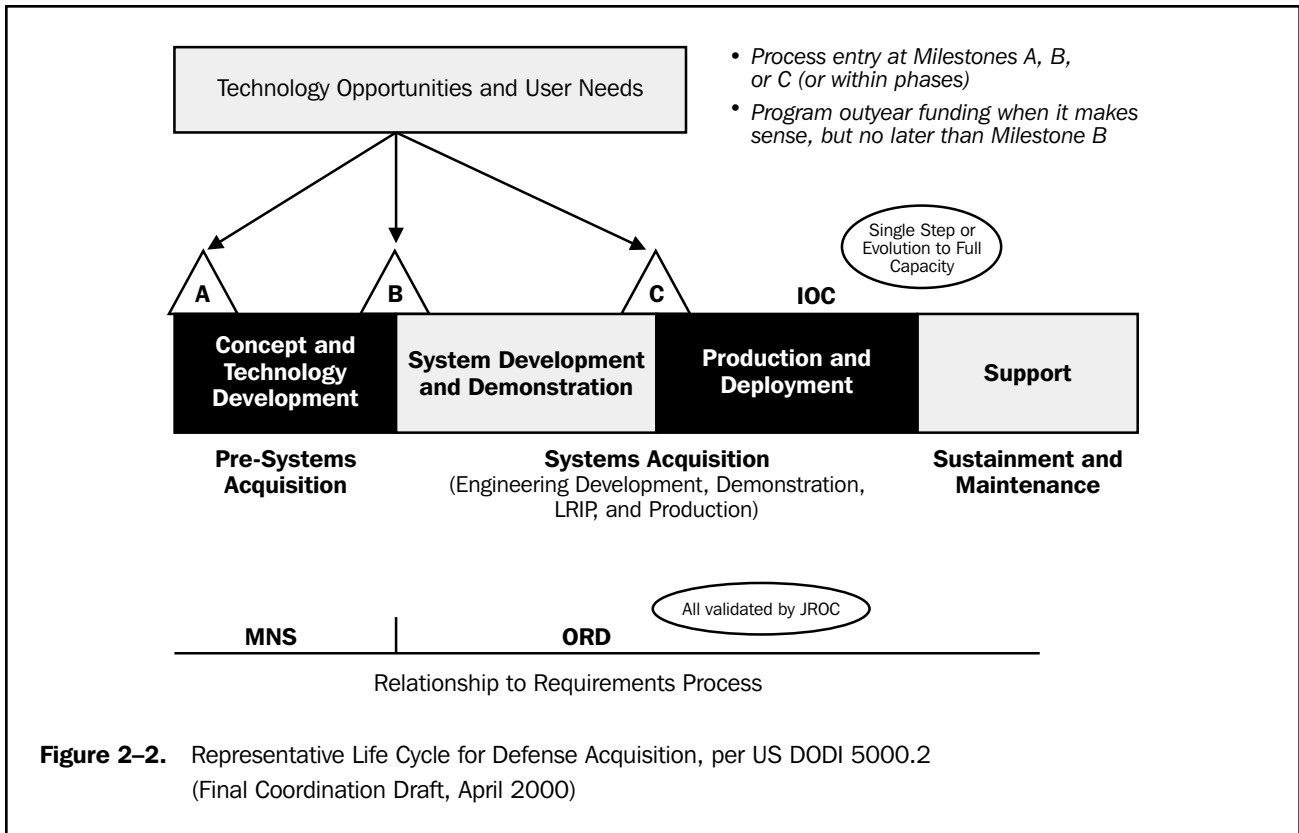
Technology Opportunities and User Needs

• Process entry at Milestones A, B, or C (or within phases)

• Program outyear funding when it makes sense, but no later than Milestone B

Single Step or Evolution to Full Capacity

A

B

C

IOC

Concept and Technology Development

System Development and Demonstration

Production and Deployment

Support

Pre-Systems Acquisition

Systems Acquisition (Engineering Development, Demonstration, LRIP, and Production)

Sustainment and Maintenance

All validated by JROC

MNS

ORD

Relationship to Requirements Process

**Figure 2–2.** Representative Life Cycle for Defense Acquisition, per US DODI 5000.2 (Final Coordination Draft, April 2000)